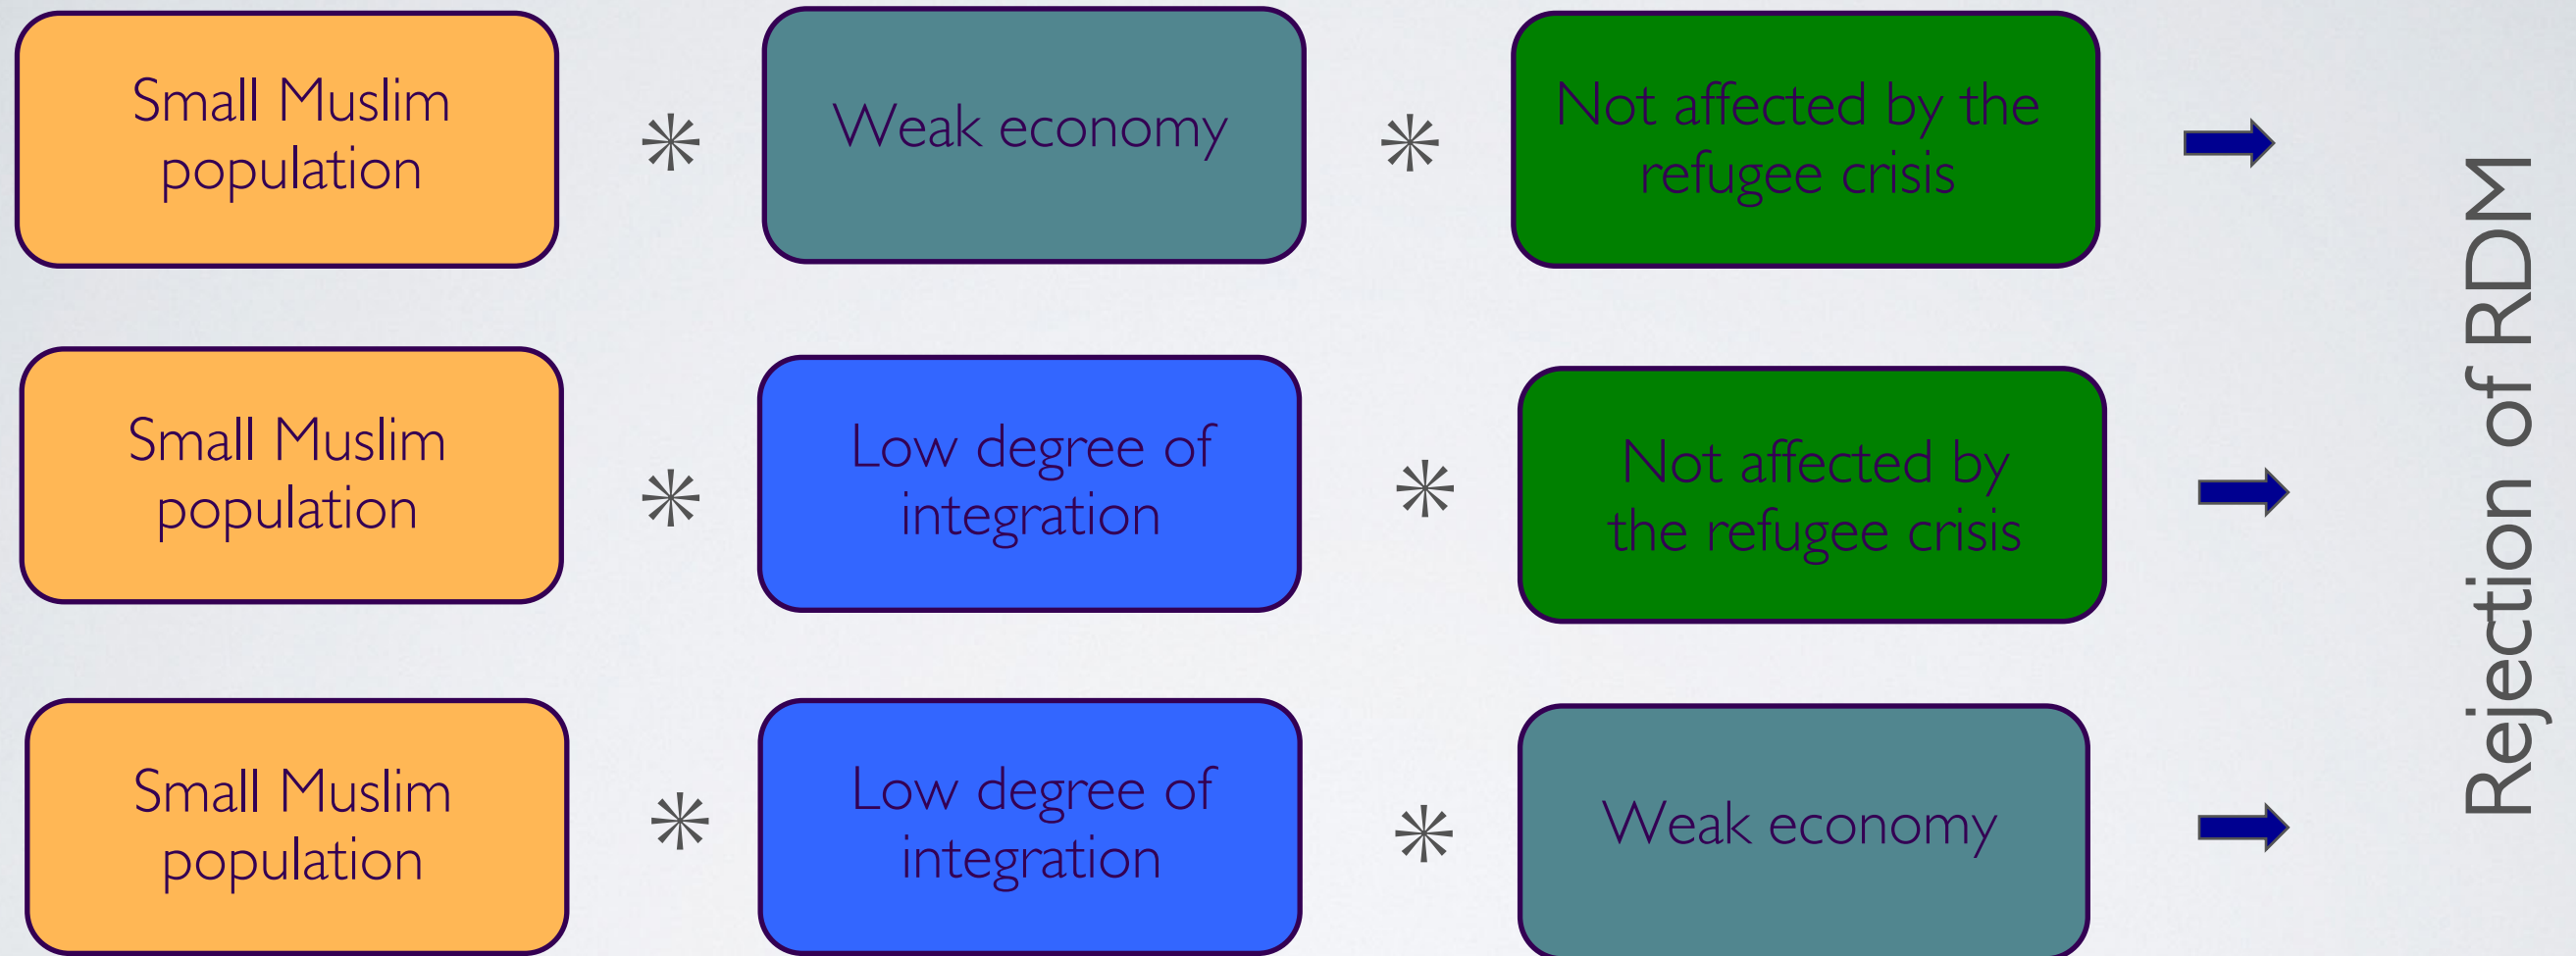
Small Muslim population * Weak economy * Not affected by the refugee crisis ➡

Small Muslim population * Low degree of integration * Not affected by the refugee crisis ➡

Small Muslim population * Low degree of integration * Weak economy ➡

Rejection of RDM